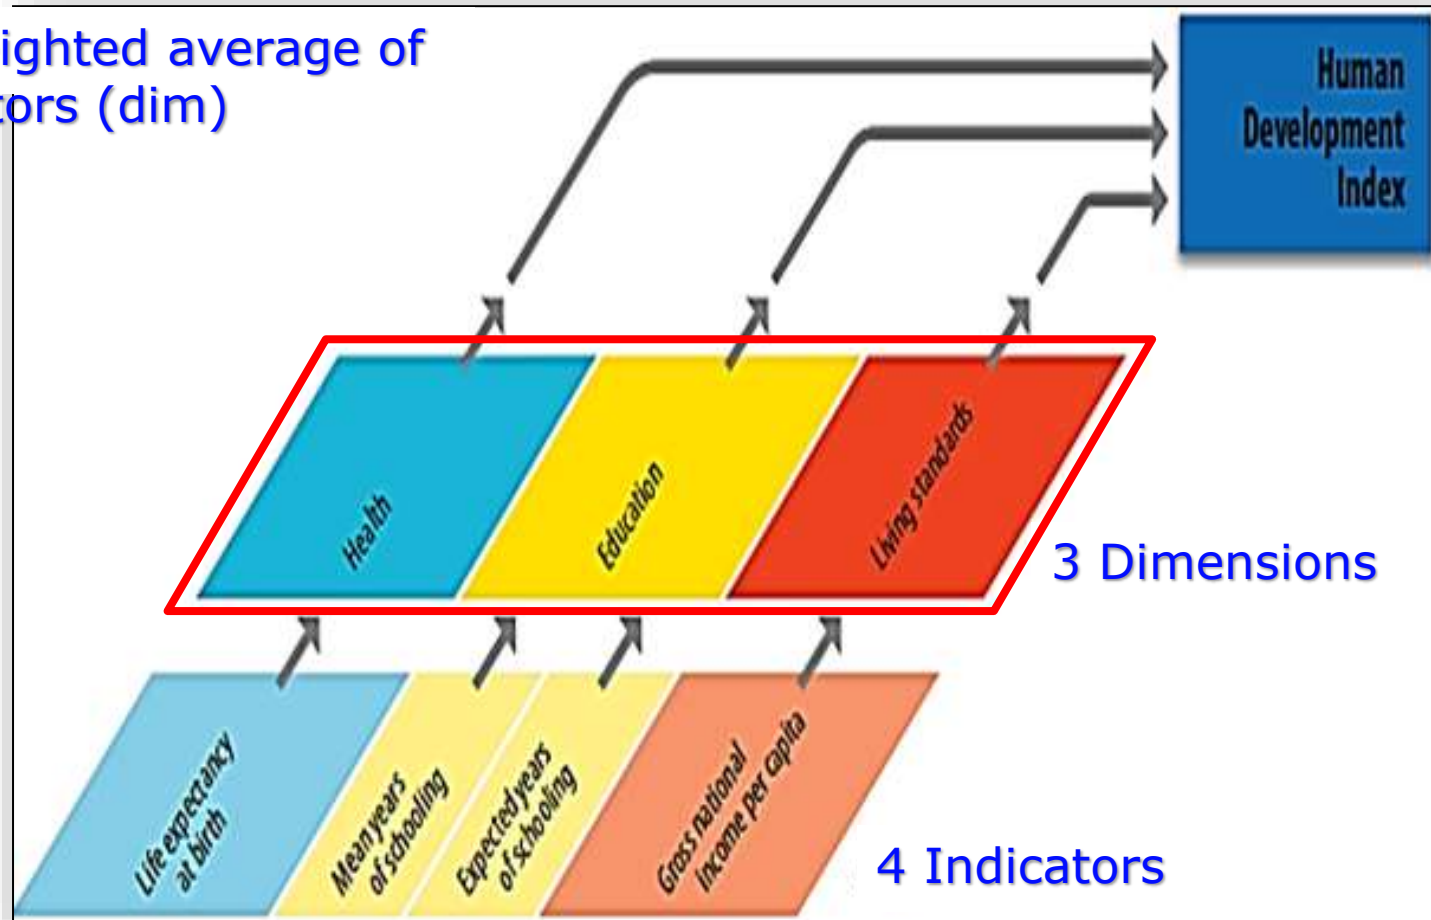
ighted average of
ors (dim)

Human Development Index

Health
Education
Living standards

3 Dimensions

Life expectancy at birth
Mean years of schooling
Expected years of schooling
Gross national income per capita

4 Indicators